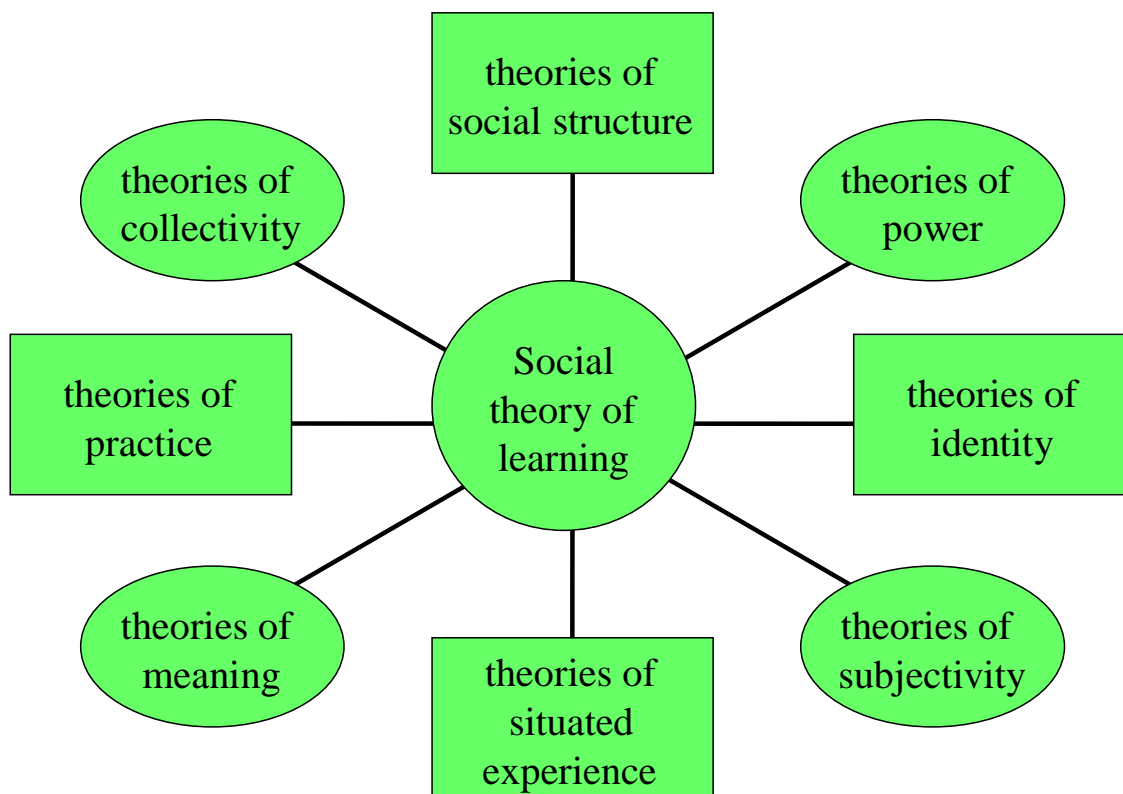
theories of social structure

theories of collectivity

theories of power

theories of practice

Social theory of learning

theories of identity

theories of meaning

theories of subjectivity

theories of situated experience